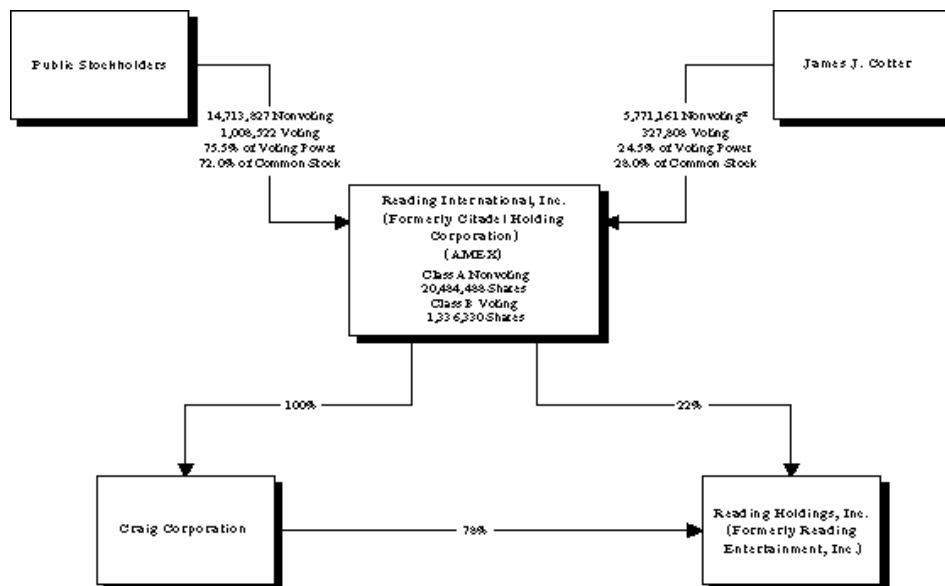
Public Stockholders

14,713,827 Nonvoting
1,008,522 Voting
75.5% of Voting Power
72.0% of Common Stock

James J. Cotter

5,771,161 Nonvoting*
327,808 Voting
24.5% of Voting Power
28.0% of Common Stock

Reading International, Inc.
(Formerly Citadel Holding Corporation)
(AMEX)
Class A Nonvoting
20,484,488 Shares
Class B Voting
1,336,330 Shares

100%

22%

Craig Corporation

78%

Reading Holdings, Inc.
(Formerly Reading Entertainment, Inc.)